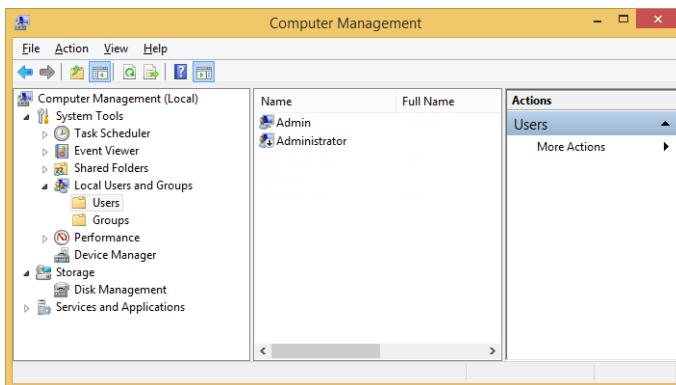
Computer Management

File Action View Help

Computer Management (Local)
System Tools
Task Scheduler
Event Viewer
Shared Folders
Local Users and Groups
Users
Groups
Performance
Device Manager
Storage
Disk Management
Services and Applications

| Name | Full Name |
|---|---|
| Admin | |
| Administrator | |

Actions
Users
More Actions